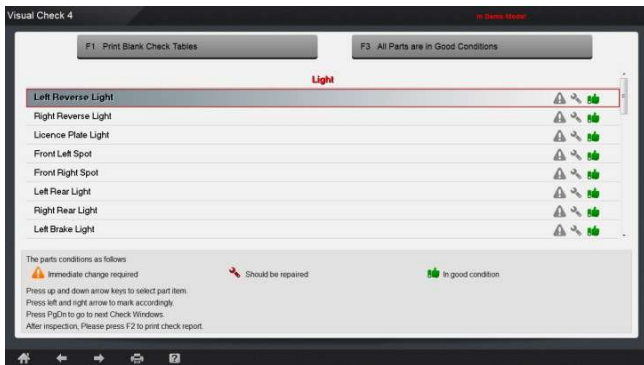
Visual Check 4

In Demo Mode!

F1 Print Blank Check Tables

F3 All Parts are in Good Conditions

Light

Left Reverse Light

Right Reverse Light

Licence Plate Light

Front Left Spot

Front Right Spot

Left Rear Light

Right Rear Light

Left Brake Light

The parts conditions as follows

Immediate change required

Should be repaired

In good condition

Press up and down arrow keys to select part item.
Press left and right arrow to mark accordingly.
Press PgDn to go to next Check Windows.
After inspection, Please press F2 to print check report.